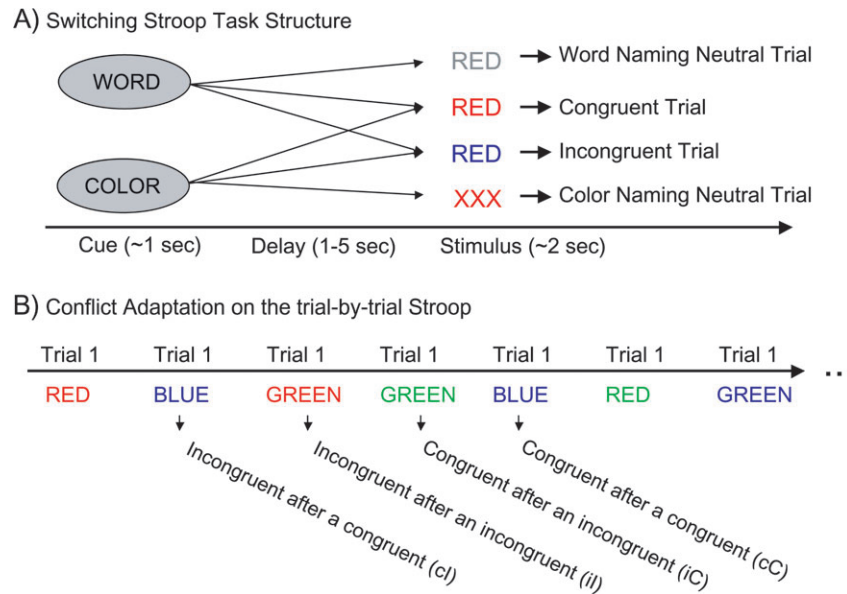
A) Switching Stroop Task Structure

WORD

COLOR

RED → Word Naming Neutral Trial
RED → Congruent Trial
RED → Incongruent Trial
XXX → Color Naming Neutral Trial

Cue (~1 sec) Delay (1-5 sec) Stimulus (~2 sec)

B) Conflict Adaptation on the trial-by-trial Stroop

| Trial 1 | Trial 1 | Trial 1 | Trial 1 | Trial 1 | Trial 1 | Trial 1 |
|---|---|---|---|---|---|---|
| RED | BLUE | GREEN | GREEN | BLUE | RED | GREEN |

..

Incongruent after a congruent (cI)
Incongruent after an incongruent (iI)
Congruent after an incongruent (iC)
Congruent after a congruent (cC)